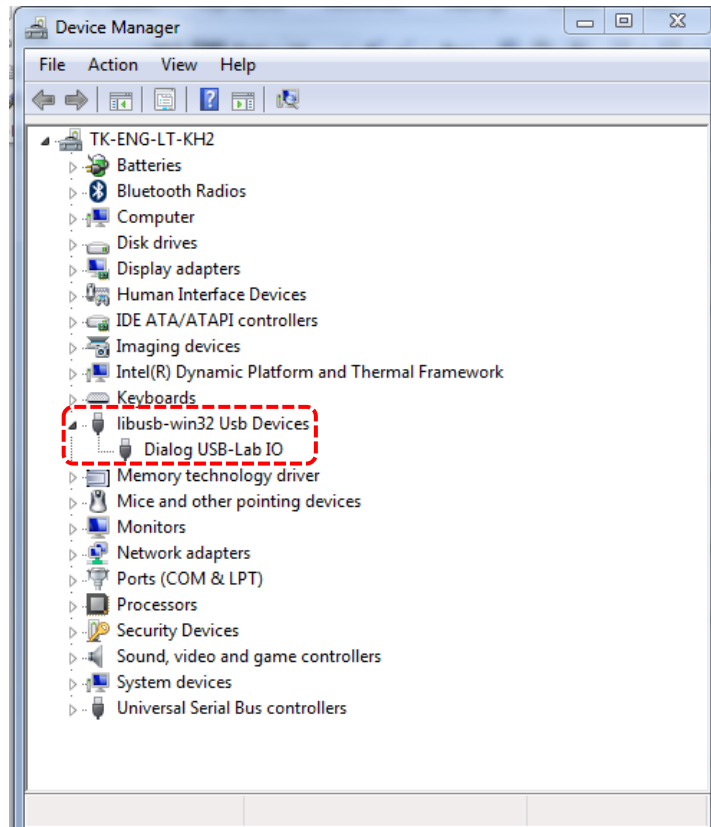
Device Manager

File Action View Help

TK-ENG-LT-KH2
Batteries
Bluetooth Radios
Computer
Disk drives
Display adapters
Human Interface Devices
IDE ATA/ATAPI controllers
Imaging devices
Intel(R) Dynamic Platform and Thermal Framework
Keyboards
libusb-win32 Usb Devices
Dialog USB-Lab IO
Memory technology driver
Mice and other pointing devices
Monitors
Network adapters
Ports (COM & LPT)
Processors
Security Devices
Sound, video and game controllers
System devices
Universal Serial Bus controllers